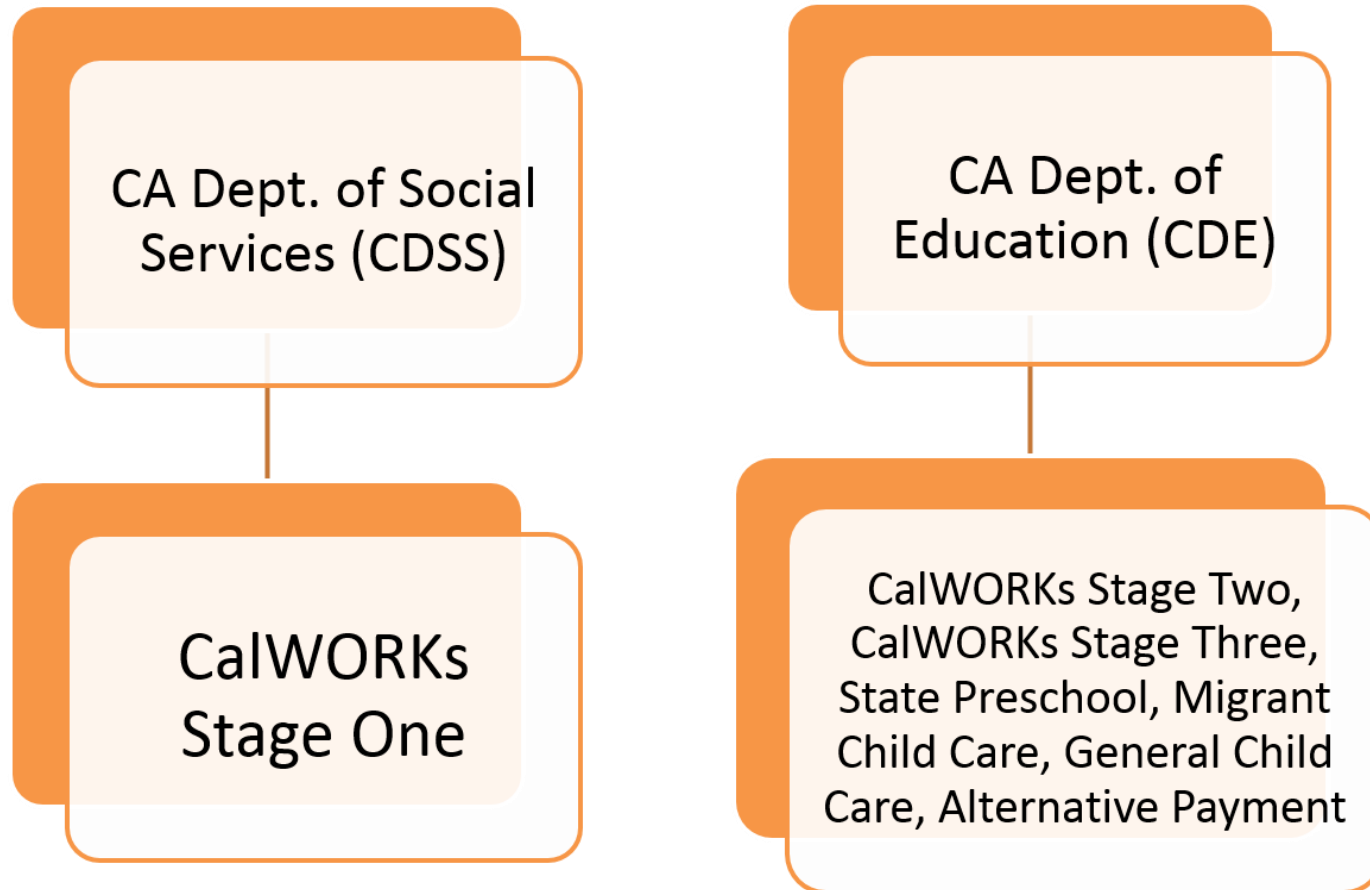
CA Dept. of Social Services (CDSS)

CalWORKs Stage One

CA Dept. of Education (CDE)

CalWORKs Stage Two, CalWORKs Stage Three, State Preschool, Migrant Child Care, General Child Care, Alternative Payment